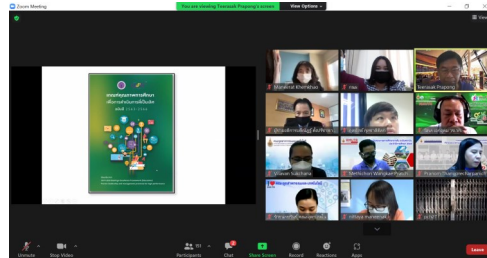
Zoom Meeting

You are viewing Teerasak Prapeng's screen

View Options

Manatsai Khemthong

Teerasak Prapeng

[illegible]

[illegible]

Wilawan Sukcharoen

Wichitchon Wangkam Prasith

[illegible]

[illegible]

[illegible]

Unmute

Stop Video

Participants

Chat

Share Screen

Record

Reactions

Apps

Leave